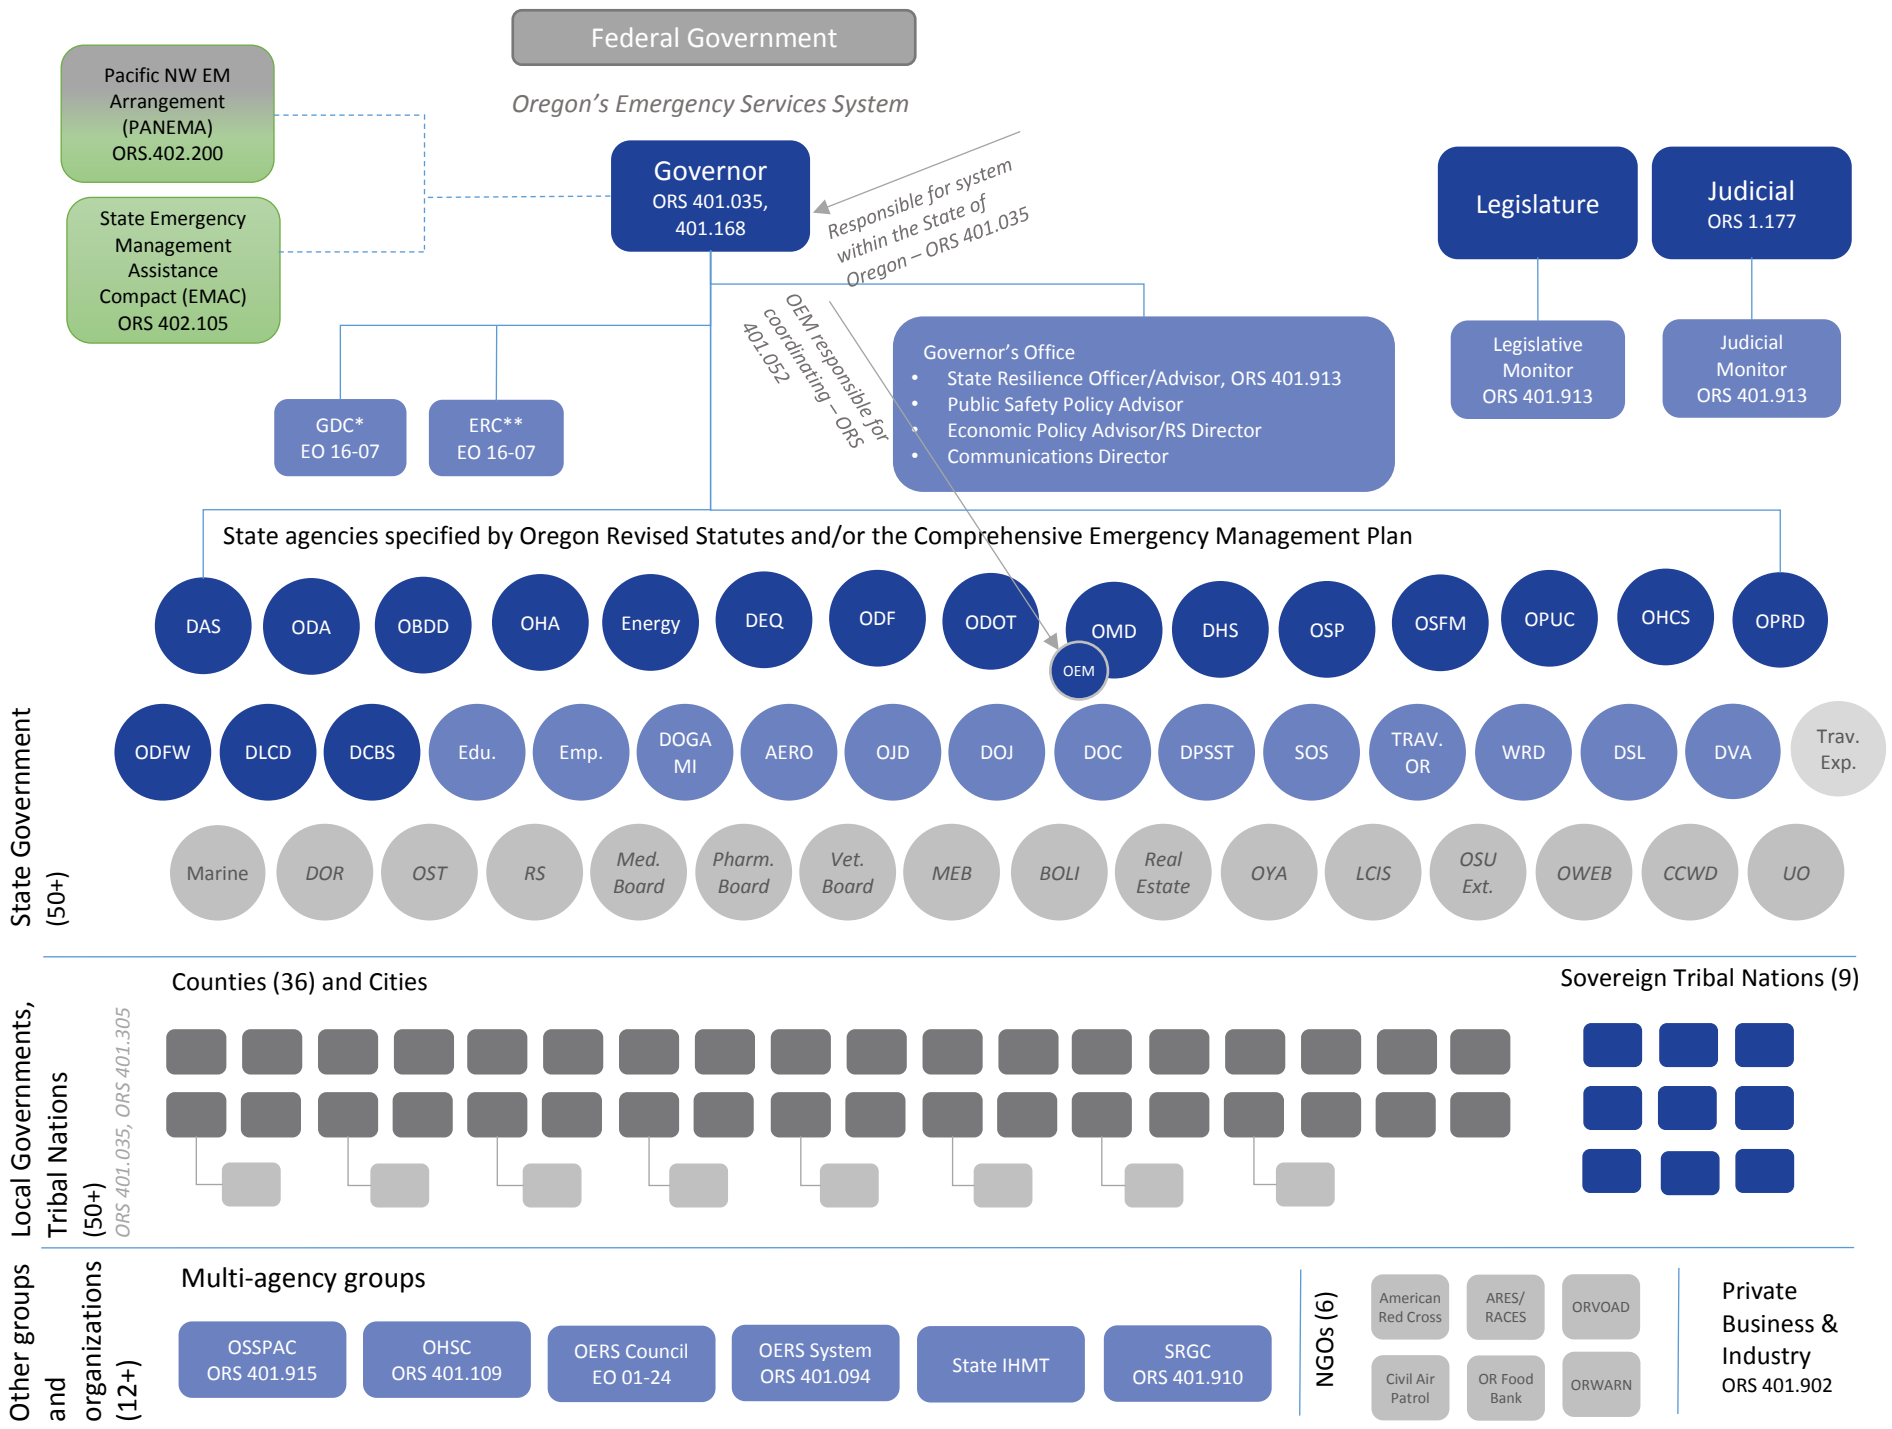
Federal Government

Oregon's Emergency Services System

Pacific NW EM Arrangement (PANEMA) ORS.402.200

State Emergency Management Assistance Compact (EMAC) ORS 402.105

Governor ORS 401.035, 401.168

Responsible for system within the State of Oregon – ORS 401.035

Legislature

Judicial ORS 1.177

Legislative Monitor ORS 401.913

Judicial Monitor ORS 401.913

OEM responsible for coordinating – ORS 401.052

GDC* EO 16-07

ERC** EO 16-07

Governor's Office
• State Resilience Officer/Advisor, ORS 401.913
• Public Safety Policy Advisor
• Economic Policy Advisor/RS Director
• Communications Director

State agencies specified by Oregon Revised Statutes and/or the Comprehensive Emergency Management Plan

DAS ODA OBDD OHA Energy DEQ ODF ODOT OMD OEM DHS OSP OSFM OPUC OHCS OPRD

ODFW DLCD DCBS Edu. Emp. DOGA MI AERO OJD DOJ DOC DPSST SOS TRAV. OR WRD DSL DVA Trav. Exp.

Marine DOR OST RS Med. Board Pharm. Board Vet. Board MEB BOLI Real Estate OYA LCIS OSU Ext. OWEB CCWD UO

State Government (50+)

Counties (36) and Cities

Sovereign Tribal Nations (9)

Local Governments, Tribal Nations (50+) ORS 401.035, ORS 401.305

Multi-agency groups

OSSPAC ORS 401.915

OHSC ORS 401.109

OERS Council EO 01-24

OERS System ORS 401.094

State IHMT

SRGC ORS 401.910

NGOs (6)

American Red Cross

ARES/ RACES

ORVOAD

Civil Air Patrol

OR Food Bank

ORWARN

Private Business & Industry ORS 401.902

Other groups and organizations (12+)